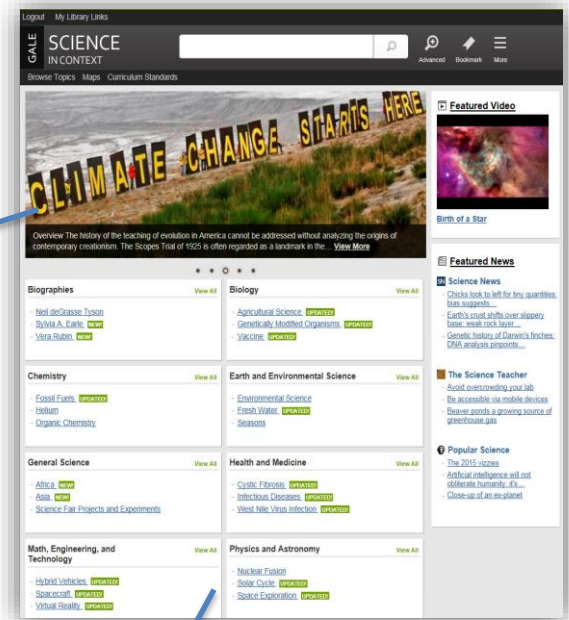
Logout My Library Links

GALE SCIENCE IN CONTEXT

Advanced Bookmark More

Browse Topics Maps Curriculum Standards

CLIMATE CHANGE STARTS HERE

Overview The history of the teaching of evolution in America cannot be addressed without analyzing the origins of contemporary creationism. The Scopes Trial of 1925 is often regarded as a landmark in the... View More

Featured Video

Birth of a Star

Featured News

Science News
- Chicks look to left for tiny quantities; bias suggests...
- Earth's crust shifts over slippery base; weak rock layer...
- Genetic history of Darwin's finches: DNA analysis pinpoints...

The Science Teacher
- Avoid overcrowding your lab
- Be accessible via mobile devices
- Beaver ponds a growing source of greenhouse gas

Popular Science
- The 2015 vizzies
- Artificial intelligence will not obliterate humanity; it's...
- Close-up of an ex-planet

Biographies View All
- Neil deGrasse Tyson
- Sylvia A. Earle NEW
- Vera Rubin NEW

Biology View All
- Agricultural Science UPDATED
- Genetically Modified Organisms UPDATED
- Vaccine UPDATED

Chemistry View All
- Fossil Fuels UPDATED
- Helium
- Organic Chemistry

Earth and Environmental Science View All
- Environmental Science
- Fresh Water UPDATED
- Seasons

General Science View All
- Africa NEW
- Asia NEW
- Science Fair Projects and Experiments

Health and Medicine View All
- Cystic Fibrosis UPDATED
- Infectious Diseases UPDATED
- West Nile Virus Infection UPDATED

Math, Engineering, and Technology View All
- Hybrid Vehicles UPDATED
- Spacecraft UPDATED
- Virtual Reality UPDATED

Physics and Astronomy View All
- Nuclear Fusion
- Solar Cycle UPDATED
- Space Exploration UPDATED